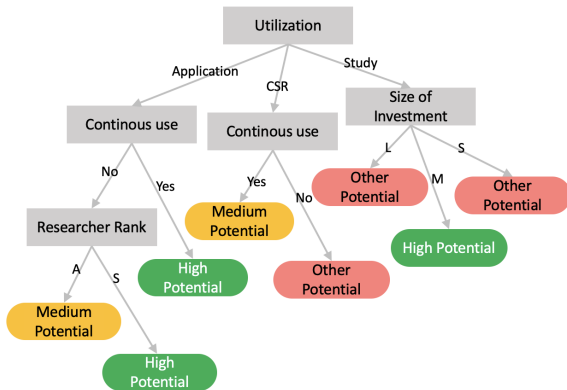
Utilization

Application

CSR

Study

Continous use

Continous use

Size of Investment

No

Yes

Yes

No

L

M

S

Researcher Rank

Medium Potential

Other Potential

Other Potential

High Potential

A

S

High Potential

Other Potential

Medium Potential

High Potential